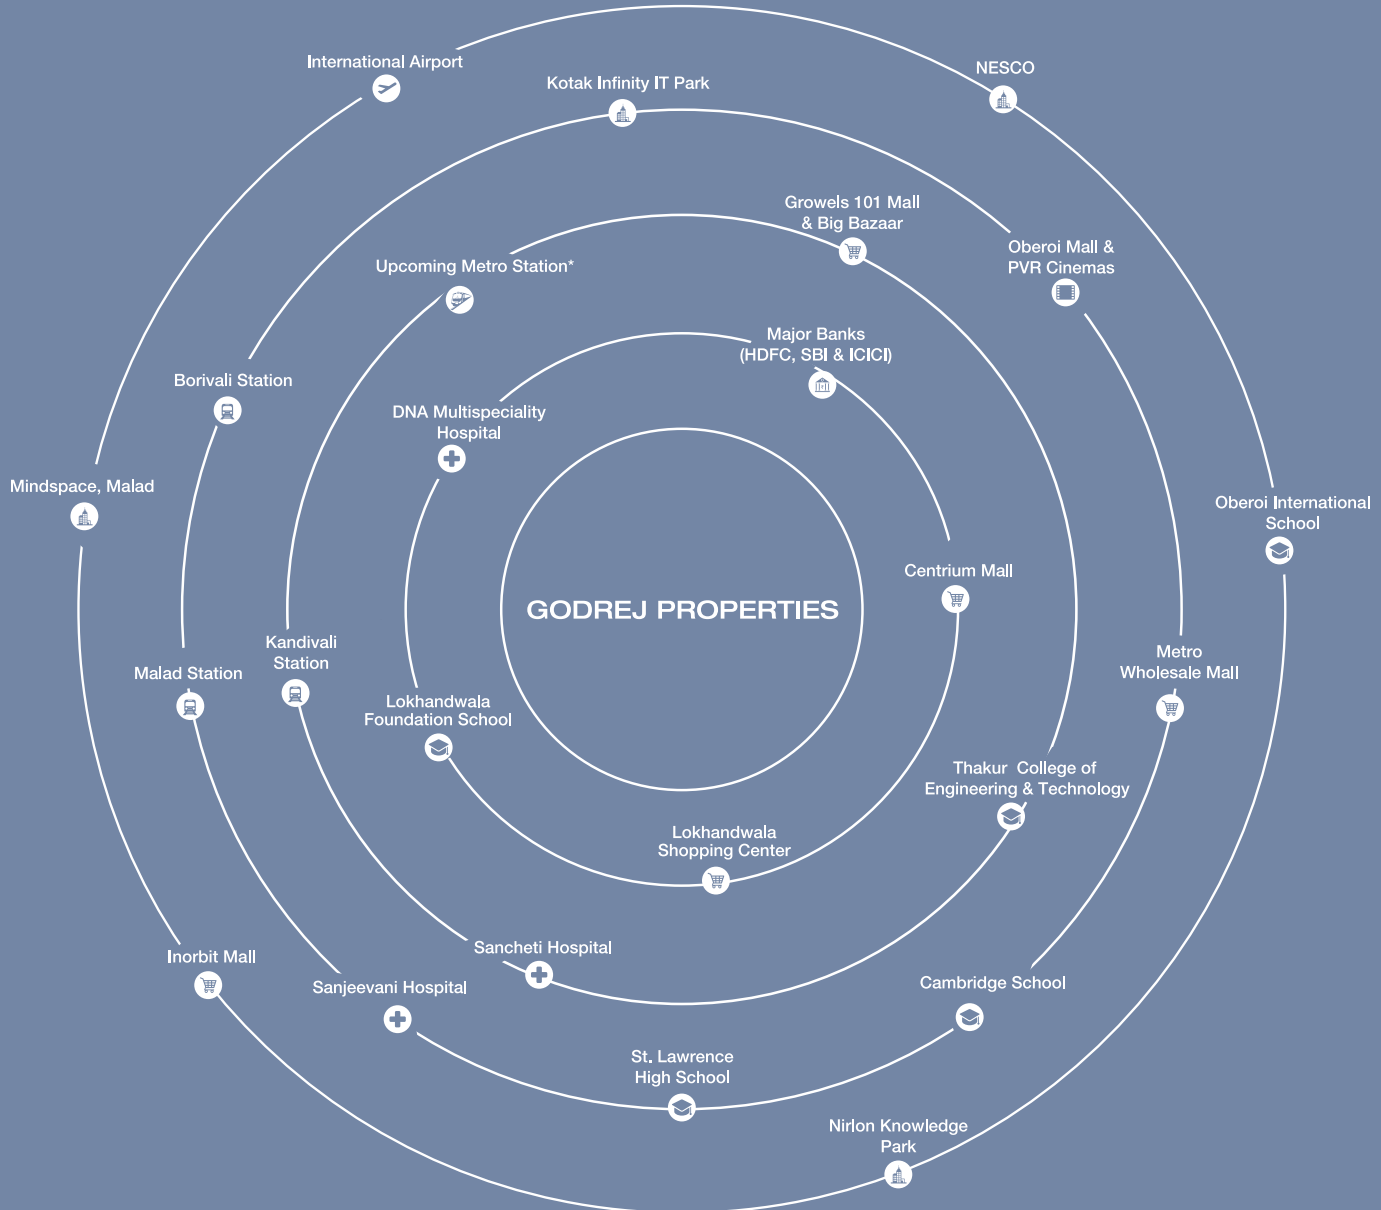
International Airport

NESCO

Kotak Infinity IT Park

Growels 101 Mall & Big Bazaar

Oberoi Mall & PVR Cinemas

Upcoming Metro Station*

Major Banks (HDFC, SBI & ICICI)

Borivali Station

DNA Multispeciality Hospital

Mindspace, Malad

Oberoi International School

GODREJ PROPERTIES

Centrium Mall

Kandivali Station

Malad Station

Metro Wholesale Mall

Lokhandwala Foundation School

Thakur College of Engineering & Technology

Lokhandwala Shopping Center

Sancheti Hospital

Inorbit Mall

Sanjeevani Hospital

Cambridge School

St. Lawrence High School

Nirlon Knowledge Park